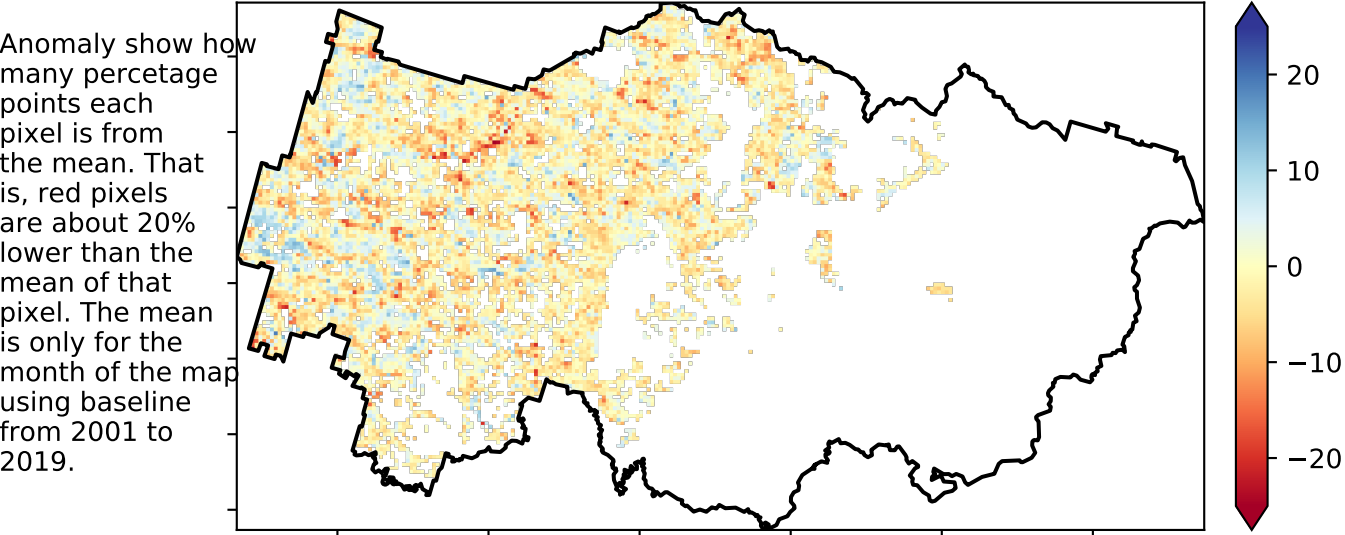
Anomaly show how many percetage points each pixel is from the mean. That is, red pixels are about 20% lower than the mean of that pixel. The mean is only for the month of the map using baseline from 2001 to 2019.

20
10
0
−10
−20